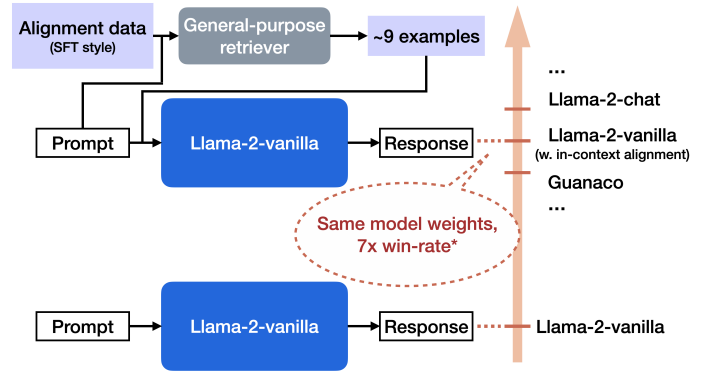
Alignment data
(SFT style)

General-purpose retriever

~9 examples

Prompt

Llama-2-vanilla

Response

...

Llama-2-chat

Llama-2-vanilla
(w. in-context alignment)

Guanaco

...

Same model weights, 7x win-rate*

Prompt

Llama-2-vanilla

Response

Llama-2-vanilla